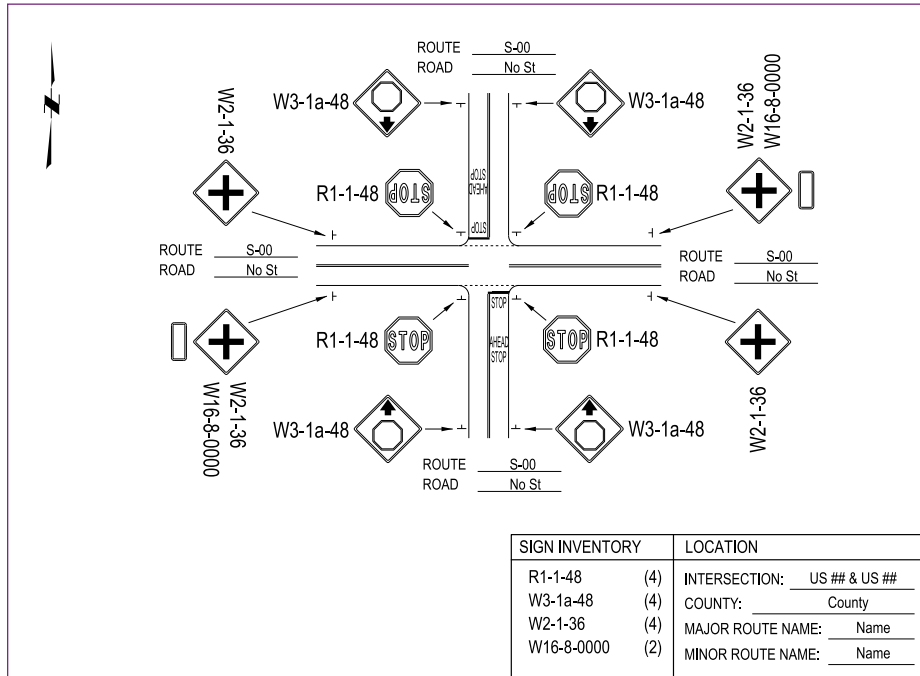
N

ROUTE S-00
ROAD No St

W3-1a-48
W3-1a-48

W2-1-36
W2-1-36
W16-8-0000

R1-1-48
STOP
STOP
AHEAD
STOP
STOP
R1-1-48

ROUTE S-00
ROAD No St

ROUTE S-00
ROAD No St

R1-1-48
STOP
STOP
AHEAD
STOP
STOP
R1-1-48

W2-1-36
W16-8-0000
W2-1-36

W3-1a-48
W3-1a-48

ROUTE S-00
ROAD No St

| SIGN INVENTORY | | LOCATION |
|---|---|---|
| R1-1-48 | (4) | INTERSECTION: US ## & US ## |
| W3-1a-48 | (4) | COUNTY: County |
| W2-1-36 | (4) | MAJOR ROUTE NAME: Name |
| W16-8-0000 | (2) | MINOR ROUTE NAME: Name |